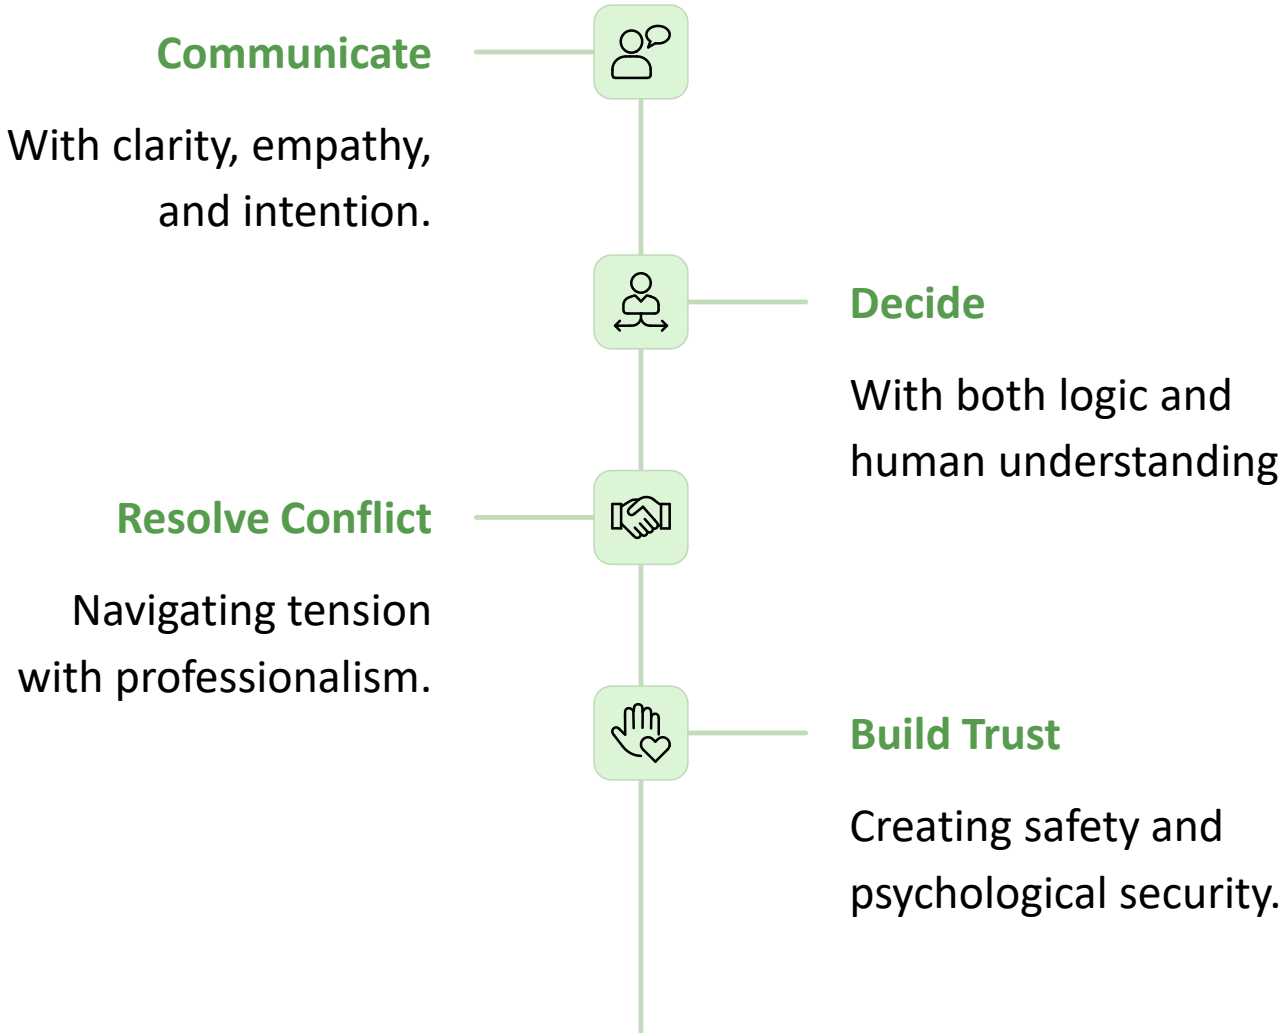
Communicate

With clarity, empathy, and intention.

Decide

With both logic and human understanding

Resolve Conflict

Navigating tension with professionalism.

Build Trust

Creating safety and psychological security.